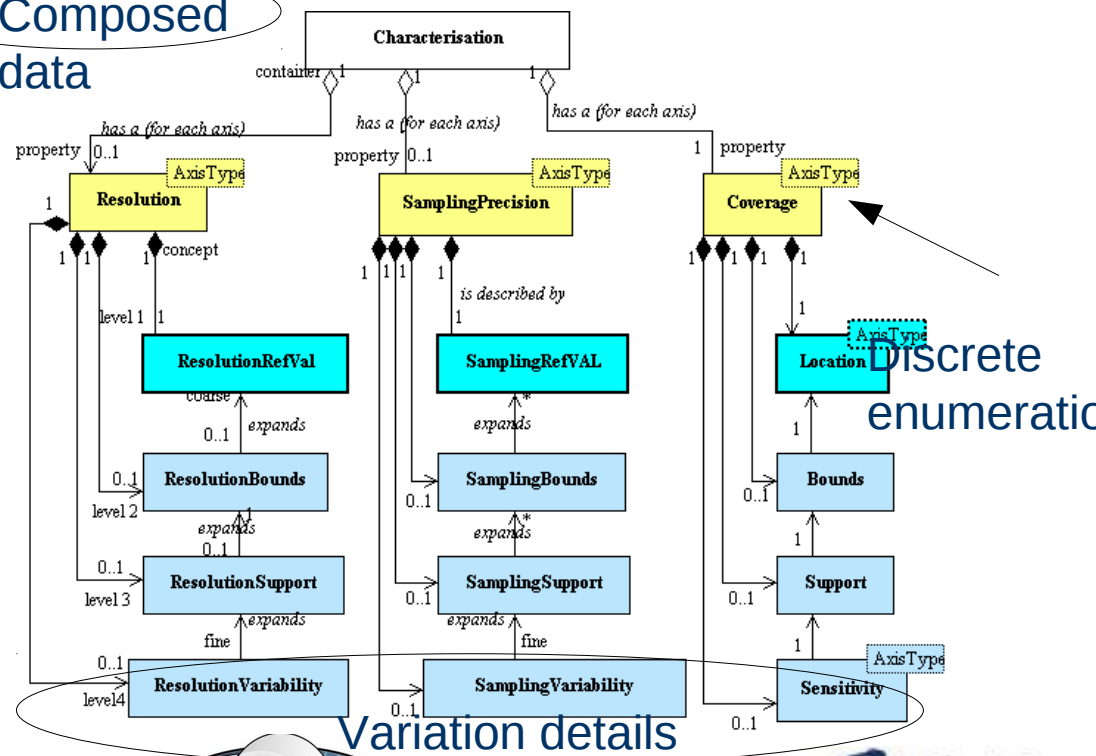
Composed data

Characterisation

container 1

1

1

has a (for each axis)

has a (for each axis)

has a (for each axis)

property 0..1

property 0..1

1 property

AxisType

AxisType

AxisType

Resolution

SamplingPrecision

Coverage

1

1 1

1 concept

1 1 1

1

1 1 1

1

level 1 1

is described by

1

1

1

ResolutionRefVal

SamplingRefVAL

AxisType

Location

Discrete enumeratio

coarse

*

0..1 expands

expands

1

0..1

ResolutionBounds

SamplingBounds

Bounds

level 2

1

*

0..1

expands

expands

0..1

0..1

1

0..1

ResolutionSupport

SamplingSupport

Support

level 3

0..1

0..1

expands

expands

fine

fine

1

0..1

AxisType

ResolutionVariability

SamplingVariability

Sensitivity

level4

0..1

0..1

Variation details